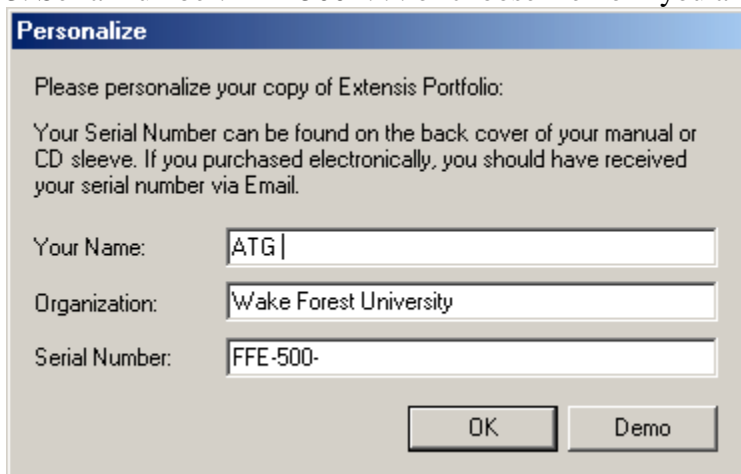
Personalize

Please personalize your copy of Extensis Portfolio:

Your Serial Number can be found on the back cover of your manual or CD sleeve. If you purchased electronically, you should have received your serial number via Email.

Your Name: ATG

Organization: Wake Forest University

Serial Number: FFE-500-

OK Demo